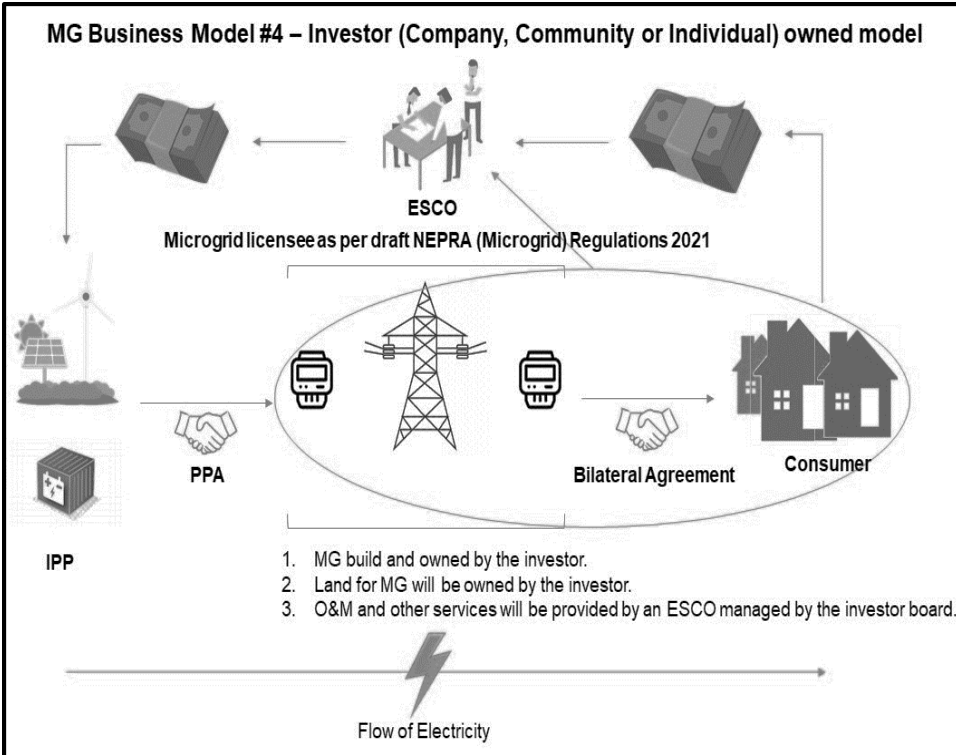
MG Business Model #4 – Investor (Company, Community or Individual) owned model

ESCO

Microgrid licensee as per draft NEPRA (Microgrid) Regulations 2021

PPA

Bilateral Agreement

Consumer

IPP

1. MG build and owned by the investor.
2. Land for MG will be owned by the investor.
3. O&M and other services will be provided by an ESCO managed by the investor board.

Flow of Electricity